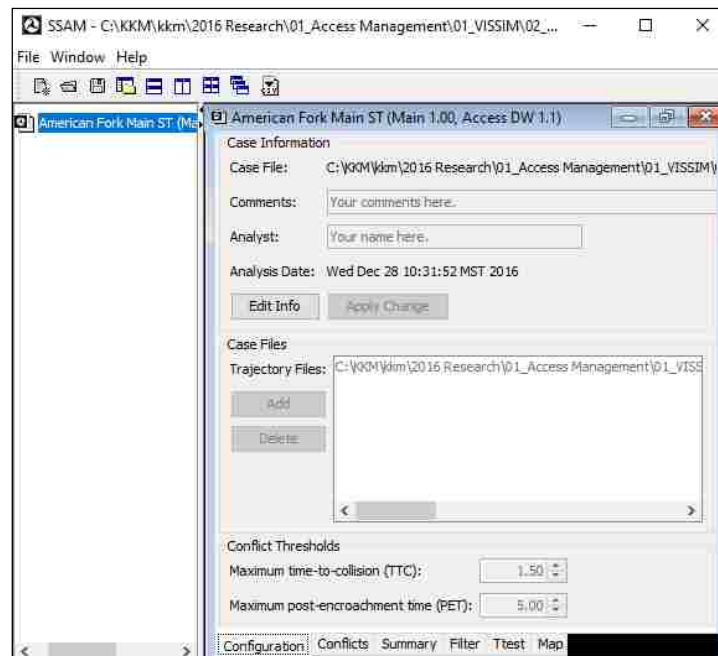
SSAM - C:\KKM\kkm\2016 Research\01_Access Management\01_VISSIM\02_...

File Window Help

American Fork Main ST (Ma

American Fork Main ST (Main 1.00, Access DW 1.1)

Case Information

Case File: C:\KKM\kkm\2016 Research\01_Access Management\01_VISSIM\

Comments: Your comments here.

Analyst: Your name here.

Analysis Date: Wed Dec 28 10:31:52 MST 2016

Edit Info

Apply Change

Case Files

Trajectory Files: C:\KKM\kkm\2016 Research\01_Access Management\01_VISS

Add

Delete

Conflict Thresholds

Maximum time-to-collision (TTC): 1.50

Maximum post-encroachment time (PET): 5.00

Configuration Conflicts Summary Filter Ttest Map